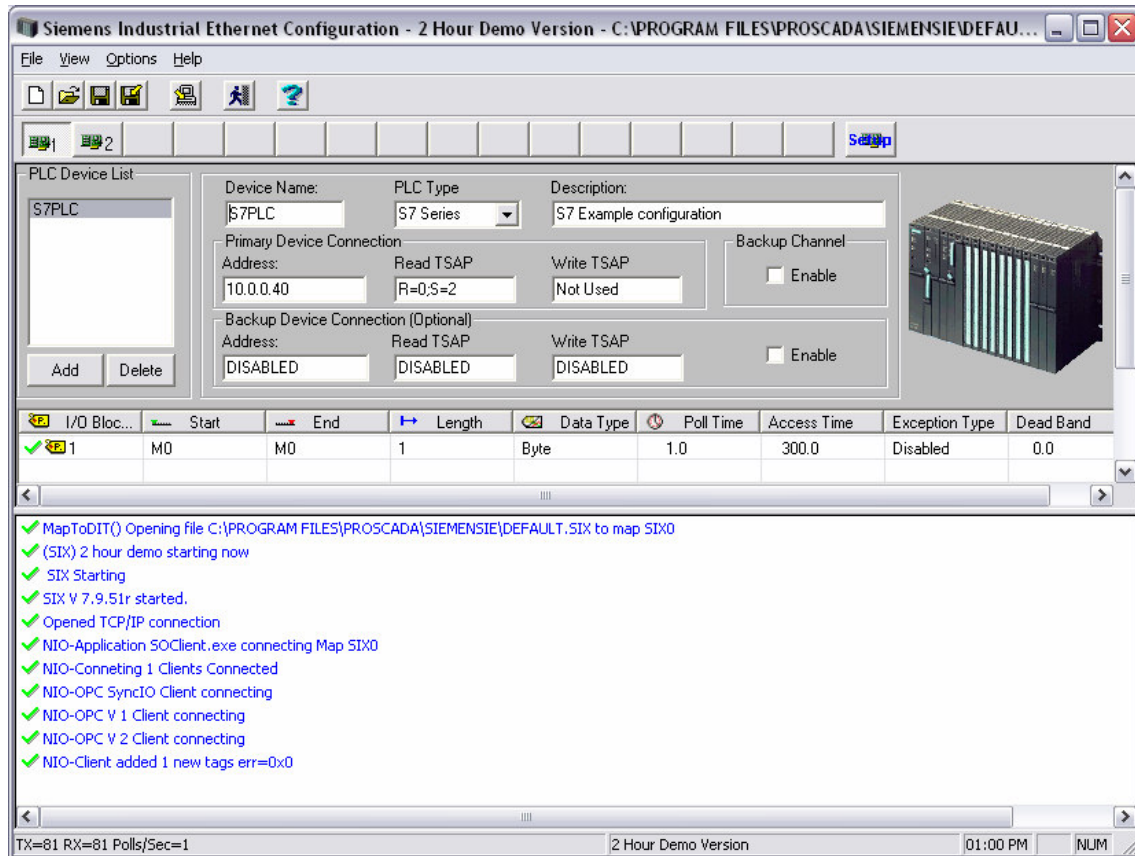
Siemens Industrial Ethernet Configuration - 2 Hour Demo Version - C:\PROGRAM FILES\PROSCADA\SIEMENSIE\DEFAU...

File View Options Help

1 2 Setup

PLC Device List

S7PLC

Add Delete

Device Name: S7PLC
PLC Type: S7 Series
Description: S7 Example configuration

Primary Device Connection
Address: 10.0.0.40
Read TSAP: R=0;S=2
Write TSAP: Not Used

Backup Channel
Enable

Backup Device Connection (Optional)
Address: DISABLED
Read TSAP: DISABLED
Write TSAP: DISABLED
Enable

| I/O Bloc... | Start | End | Length | Data Type | Poll Time | Access Time | Exception Type | Dead Band |
|---|---|---|---|---|---|---|---|---|
| 1 | M0 | M0 | 1 | Byte | 1.0 | 300.0 | Disabled | 0.0 |

MapToDIT() Opening file C:\PROGRAM FILES\PROSCADA\SIEMENSIE\DEFAULT.SIX to map SIX0
(SIX) 2 hour demo starting now
SIX Starting
SIX V 7.9.51r started.
Opened TCP/IP connection
NIO-Application SOClient.exe connecting Map SIX0
NIO-Conneting 1 Clients Connected
NIO-OPC SyncIO Client connecting
NIO-OPC V 1 Client connecting
NIO-OPC V 2 Client connecting
NIO-Client added 1 new tags err=0x0

TX=81 RX=81 Polls/Sec=1 | 2 Hour Demo Version | 01:00 PM | NUM